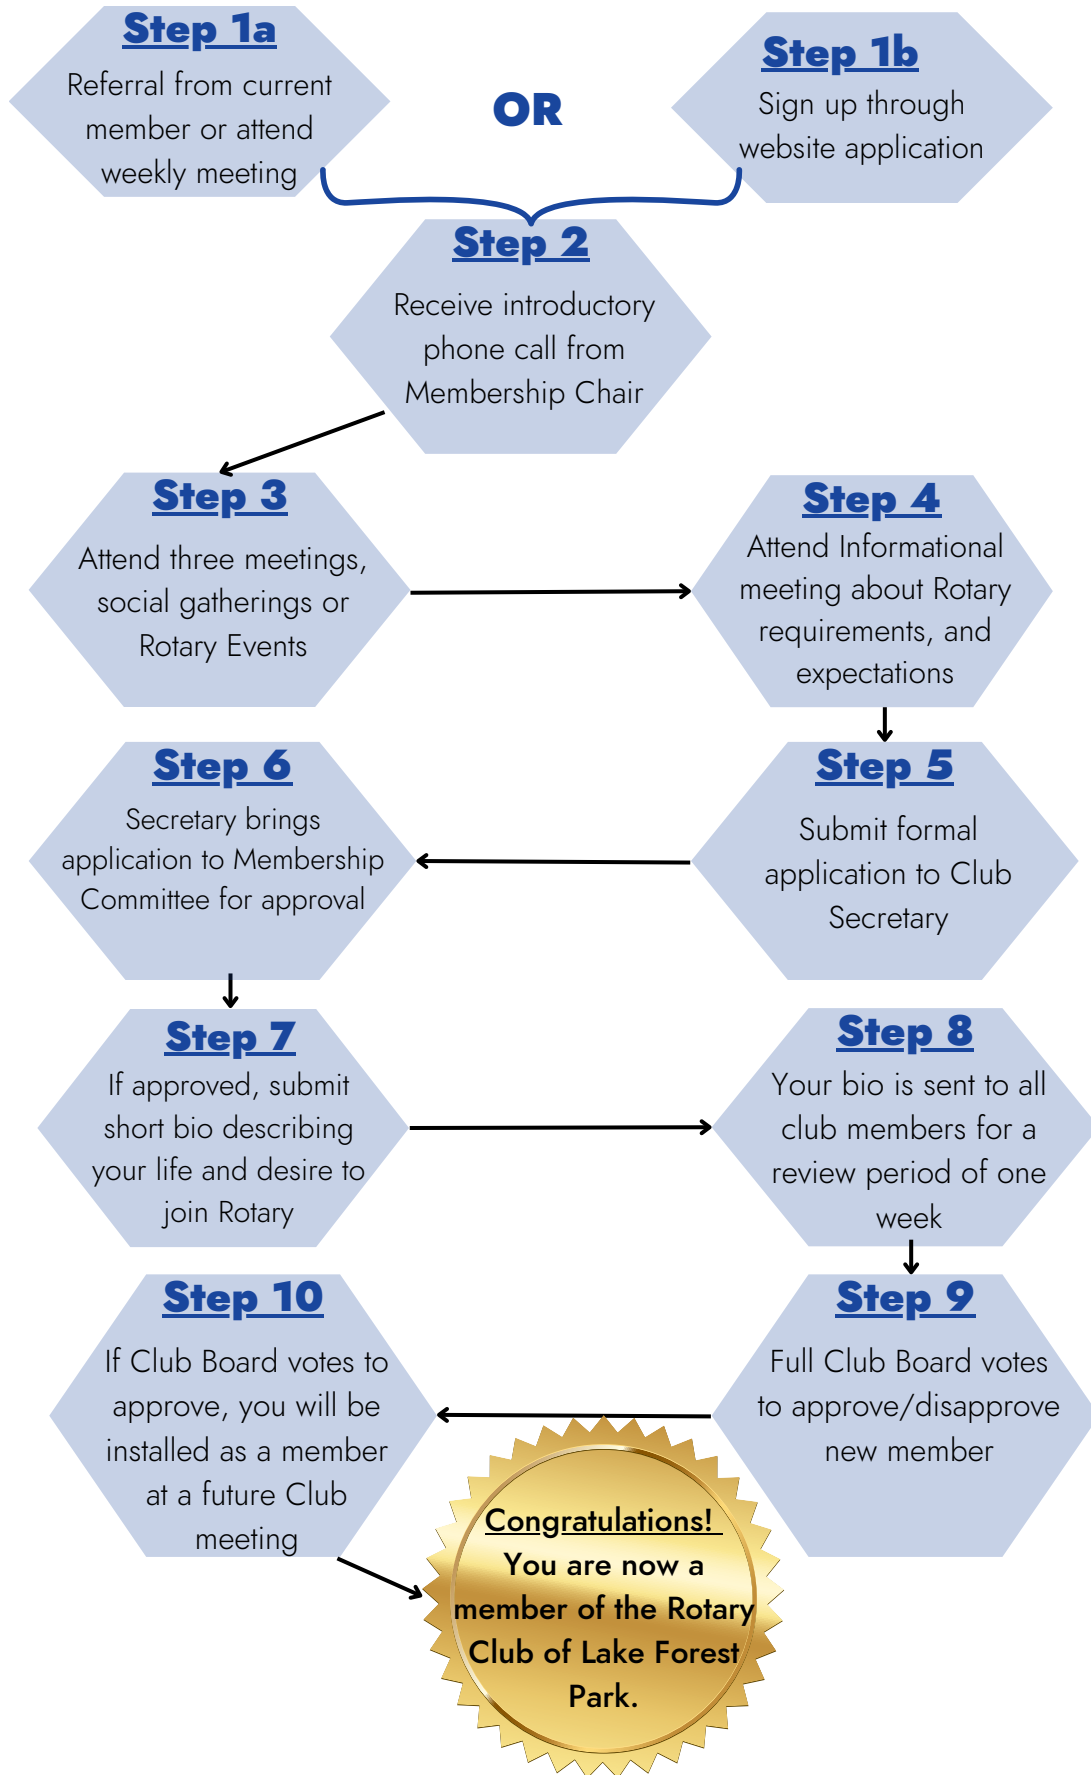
Step 1a
Referral from current member or attend weekly meeting

OR

Step 1b
Sign up through website application

Step 2
Receive introductory phone call from Membership Chair

Step 3
Attend three meetings, social gatherings or Rotary Events

Step 4
Attend Informational meeting about Rotary requirements, and expectations

Step 6
Secretary brings application to Membership Committee for approval

Step 5
Submit formal application to Club Secretary

Step 7
If approved, submit short bio describing your life and desire to join Rotary

Step 8
Your bio is sent to all club members for a review period of one week

Step 10
If Club Board votes to approve, you will be installed as a member at a future Club meeting

Step 9
Full Club Board votes to approve/disapprove new member

Congratulations!
You are now a member of the Rotary Club of Lake Forest Park.